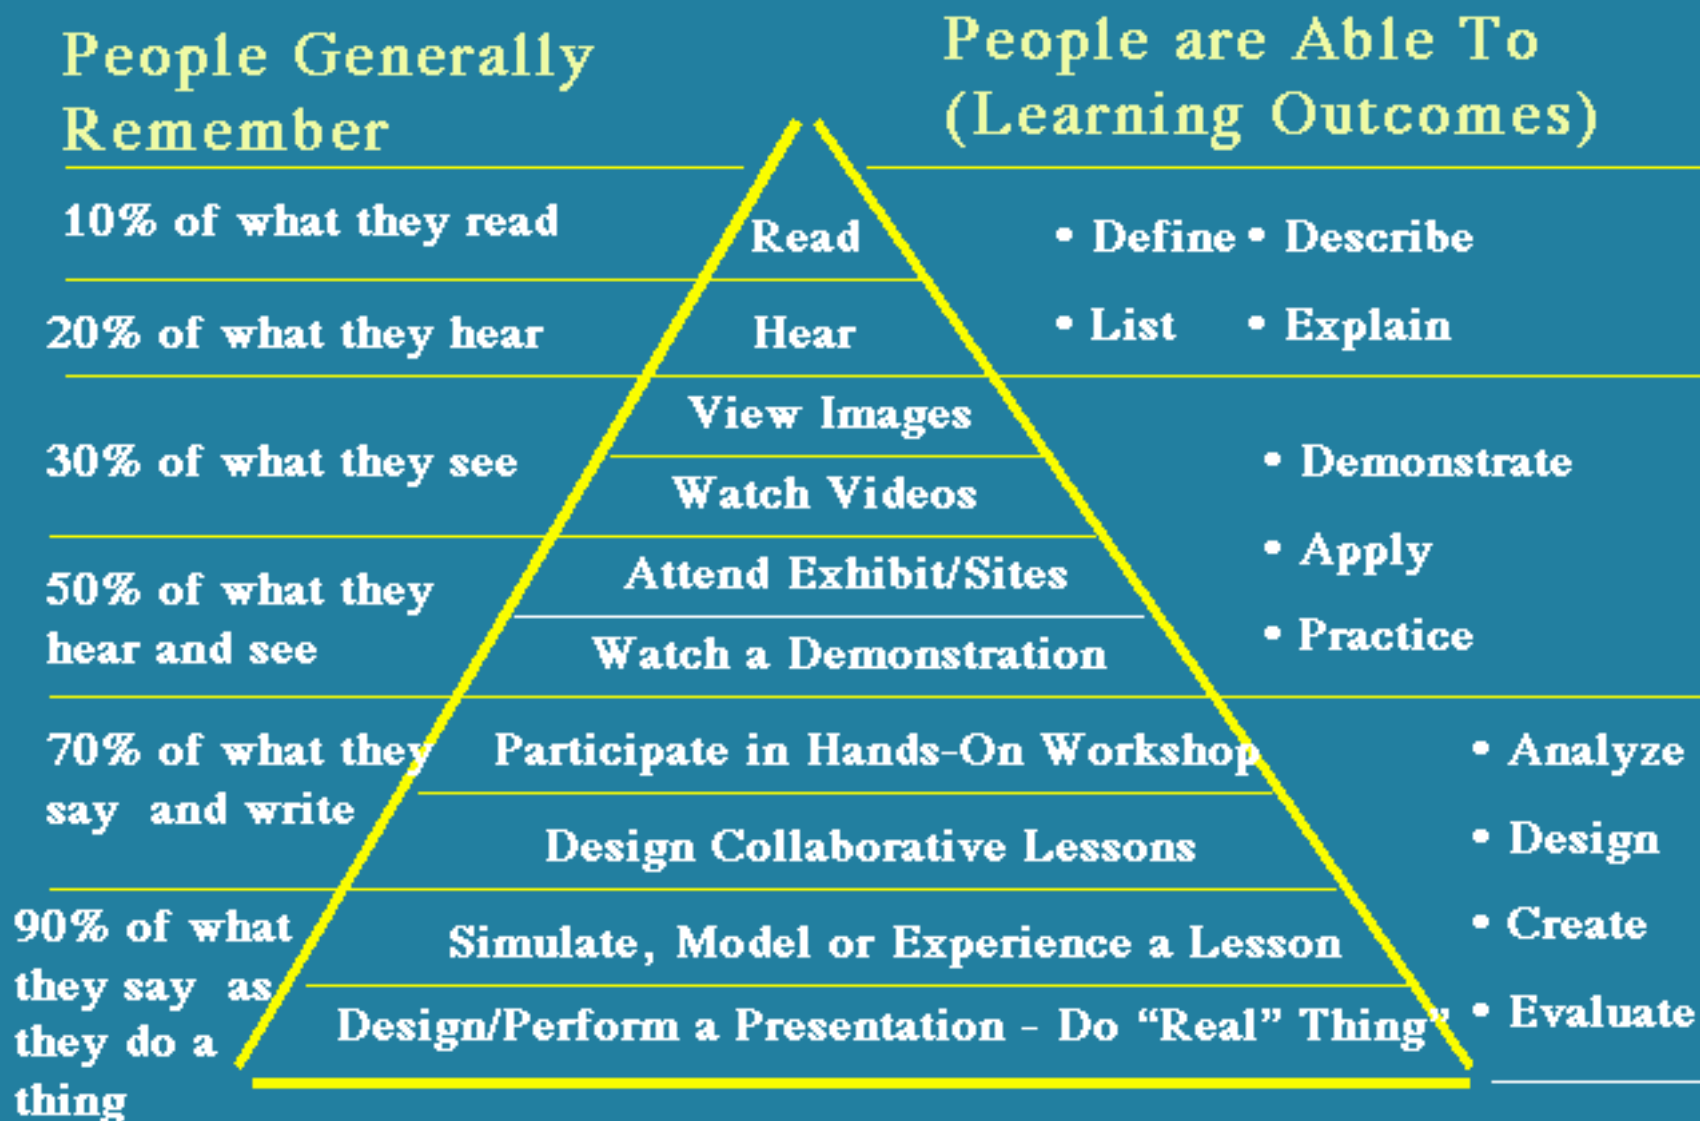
People Generally Remember

People are Able To (Learning Outcomes)

10% of what they read

Read

• Define • Describe

20% of what they hear

Hear

• List • Explain

30% of what they see

View Images

Watch Videos

• Demonstrate

50% of what they hear and see

Attend Exhibit/Sites

Watch a Demonstration

• Apply

• Practice

70% of what they say and write

Participate in Hands-On Workshop

Design Collaborative Lessons

• Analyze

• Design

90% of what they say as they do a thing

Simulate, Model or Experience a Lesson

Design/Perform a Presentation - Do "Real" Thing

• Create

• Evaluate